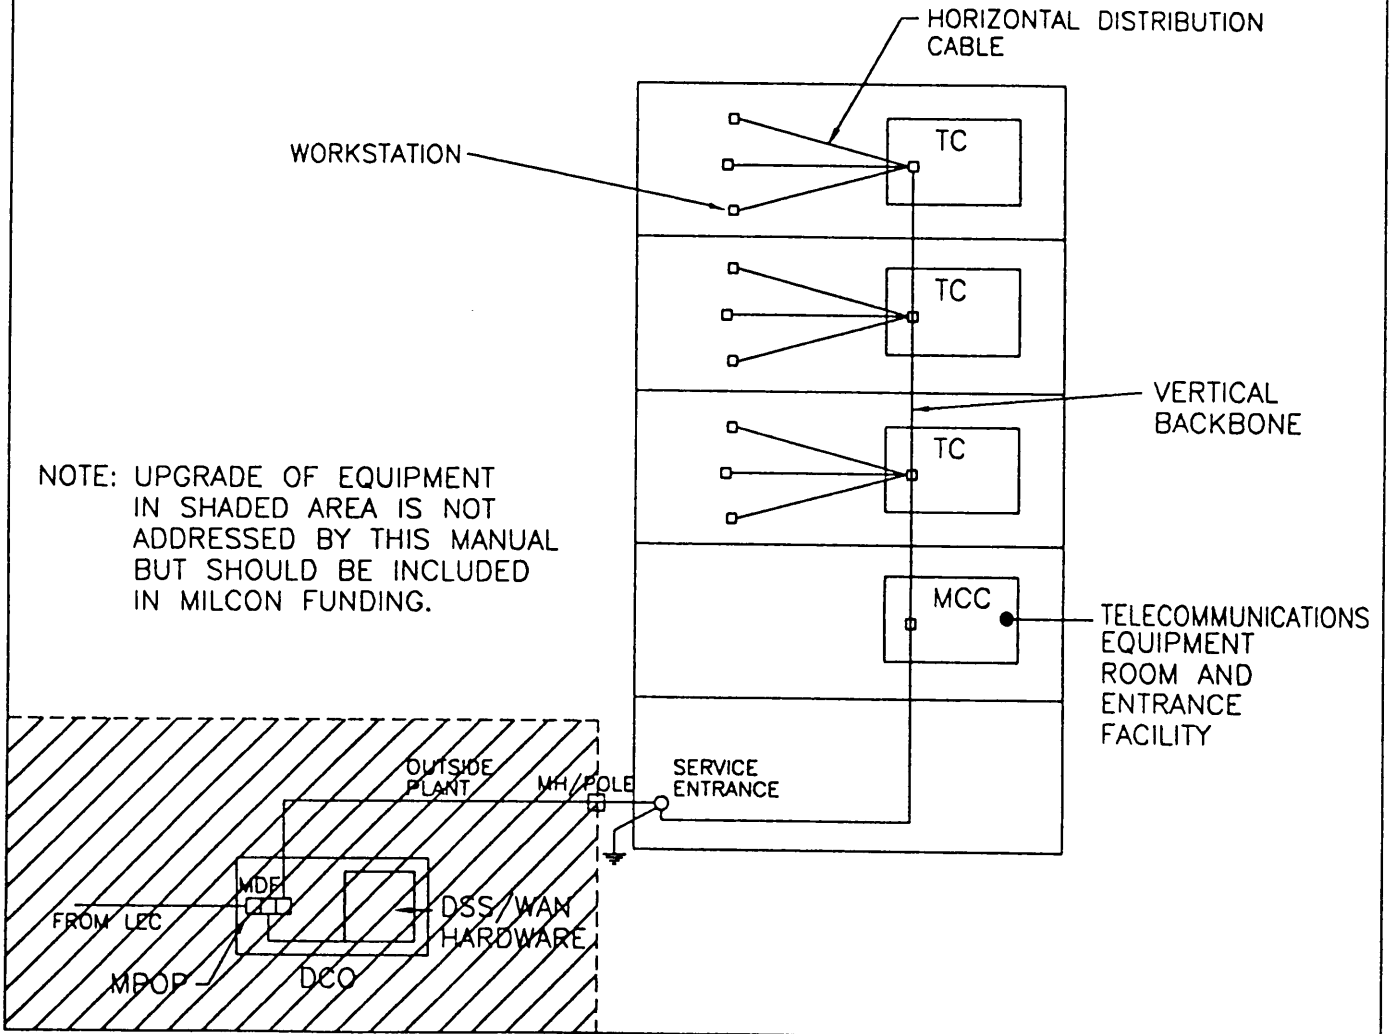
HORIZONTAL DISTRIBUTION CABLE

WORKSTATION

TC

TC

VERTICAL BACKBONE

TC

NOTE: UPGRADE OF EQUIPMENT IN SHADED AREA IS NOT ADDRESSED BY THIS MANUAL BUT SHOULD BE INCLUDED IN MILCON FUNDING.

MCC

TELECOMMUNICATIONS EQUIPMENT ROOM AND ENTRANCE FACILITY

OUTSIDE PLANT

MH/POLE

SERVICE ENTRANCE

MDF

FROM LEC

DSS/WAN HARDWARE

MPOP

DCO